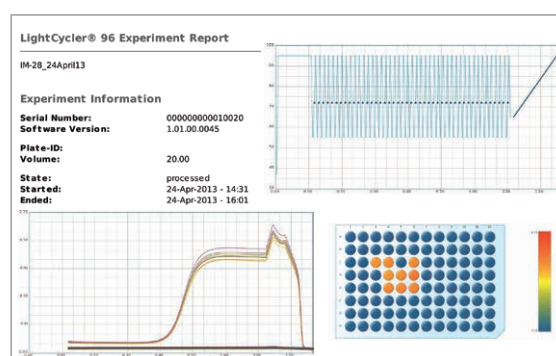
LightCycler® 96 Experiment Report

IM-28_24April13

Experiment Information

| | |
|---|---|
| Serial Number: | 000000000010020 |
| Software Version: | 1.01.00.0045 |
| Plate-ID: | |
| Volume: | 20.00 |
| State: | processed |
| Started: | 24-Apr-2013 - 14:31 |
| Ended: | 24-Apr-2013 - 16:01 |